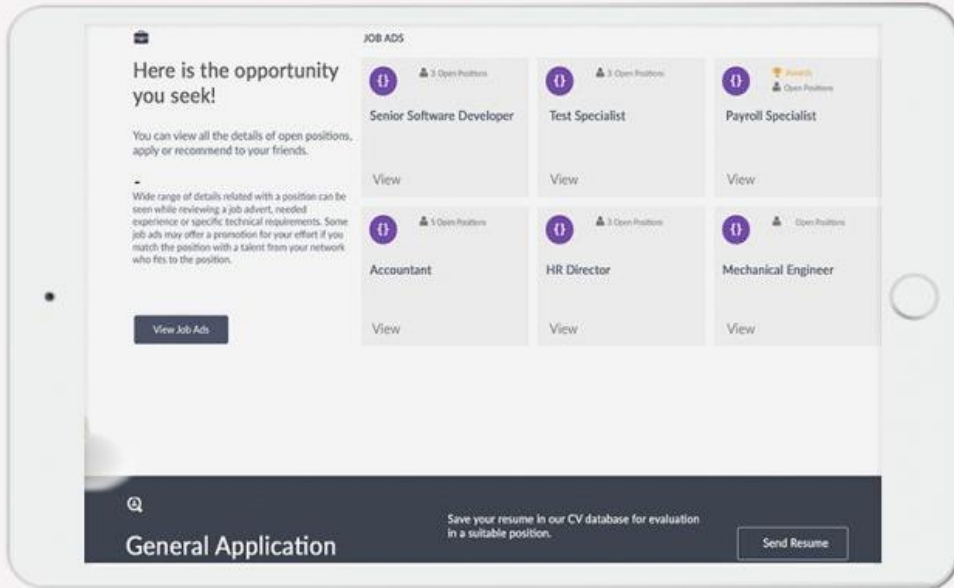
Here is the opportunity you seek!

You can view all the details of open positions, apply or recommend to your friends.

-

Wide range of details related with a position can be seen while reviewing a job advert, needed experience or specific technical requirements. Some job ads may offer a promotion for your effort if you match the position with a talent from your network who fits to the position.

View Job Ads

JOB ADS

3 Open Positions

Senior Software Developer

View

3 Open Positions

Test Specialist

View

Awards

Open Positions

Payroll Specialist

View

5 Open Positions

Accountant

View

3 Open Positions

HR Director

View

Open Positions

Mechanical Engineer

View

General Application

Save your resume in our CV database for evaluation in a suitable position.

Send Resume